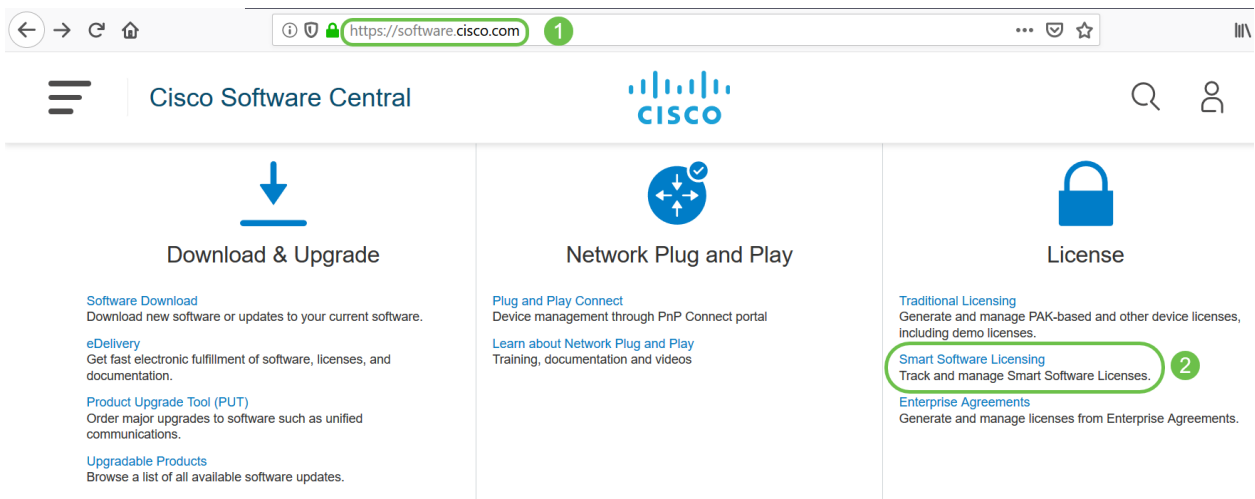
https://software.cisco.com 1

Cisco Software Central

cisco

Download & Upgrade

Software Download
Download new software or updates to your current software.

eDelivery
Get fast electronic fulfillment of software, licenses, and documentation.

Product Upgrade Tool (PUT)
Order major upgrades to software such as unified communications.

Upgradable Products
Browse a list of all available software updates.

Network Plug and Play

Plug and Play Connect
Device management through PnP Connect portal

Learn about Network Plug and Play
Training, documentation and videos

License

Traditional Licensing
Generate and manage PAK-based and other device licenses, including demo licenses.

Smart Software Licensing
Track and manage Smart Software Licenses. 2

Enterprise Agreements
Generate and manage licenses from Enterprise Agreements.